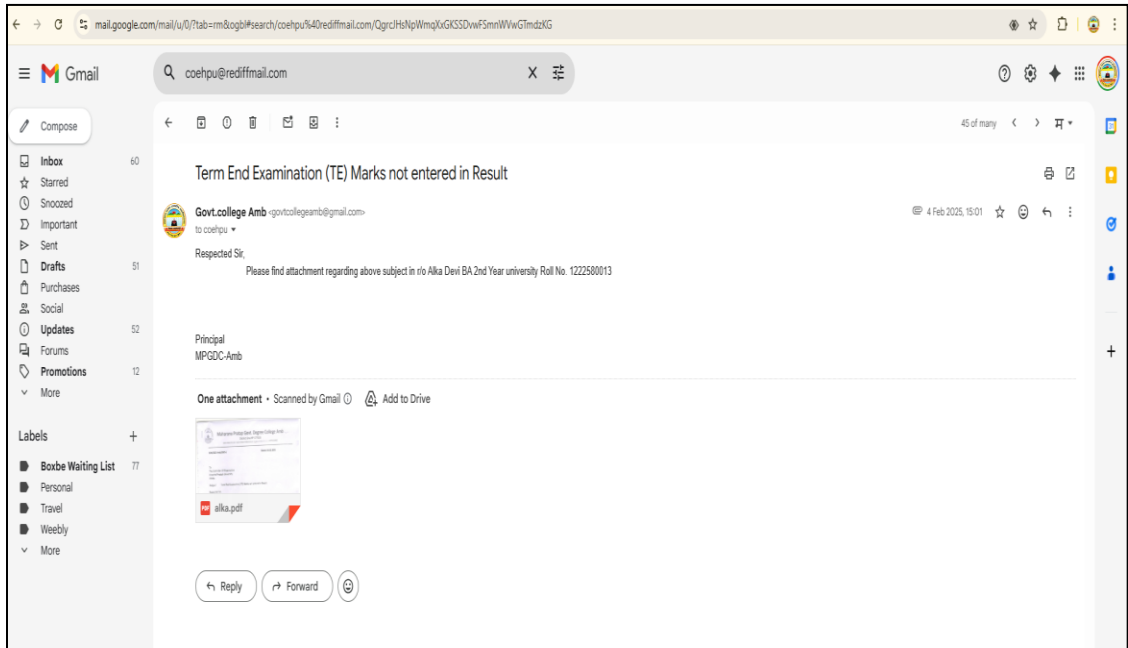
mail.google.com/mail/u/0/?tab=rm&ogbl#search/coehpu%40rediffmail.com/QgrcJHsNpWmqXxGKSSDvwFSmnWVwGTmdzKG

Gmail

coehpu@rediffmail.com

Compose

Inbox 60
Starred
Snoozed
Important
Sent
Drafts 51
Purchases
Social
Updates 52
Forums
Promotions 12
More

Labels +

Boxbe Waiting List 77
Personal
Travel
Weebly
More

45 of many

Term End Examination (TE) Marks not entered in Result

Govt.college Amb <govtcollegeamb@gmail.com>
to coehpu

4 Feb 2025, 15:01

Respected Sir,

Please find attachment regarding above subject in r/o Alka Devi BA 2nd Year university Roll No. 1222580013

Principal
MPGDC-Amb

One attachment • Scanned by Gmail Add to Drive

alka.pdf

Reply Forward